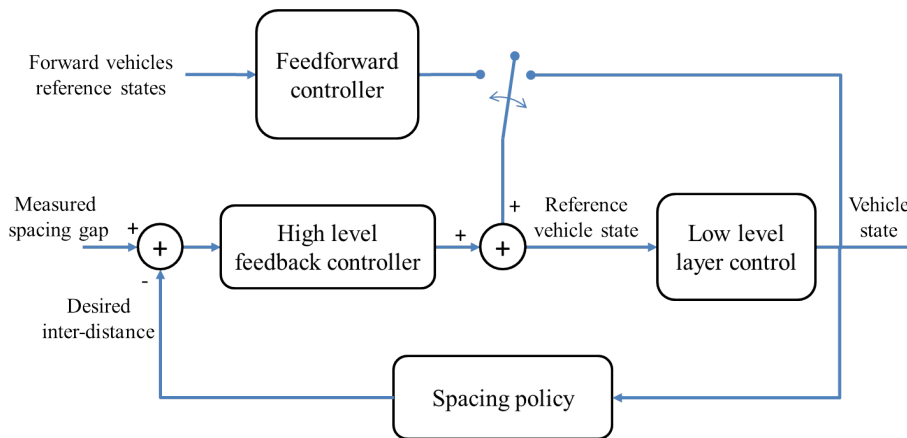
Forward vehicles reference states

Feedforward controller

Measured spacing gap

+

+

-

Desired inter-distance

High level feedback controller

+

+

+

Reference vehicle state

Low level layer control

Vehicle state

Spacing policy